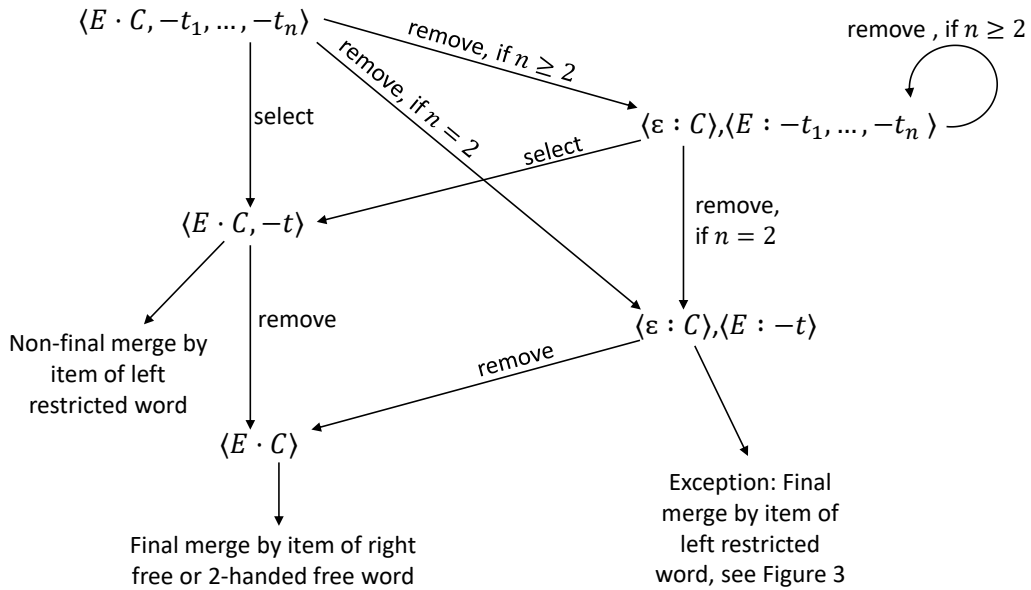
$\langle E \cdot C, -t_1, \ldots, -t_n \rangle$

remove, if $n \geq 2$

remove , if $n \geq 2$

remove, if $n = 2$

select

$\langle \varepsilon : C \rangle, \langle E : -t_1, \ldots, -t_n \rangle$

select

$\langle E \cdot C, -t \rangle$

remove, if $n = 2$

Non-final merge by item of left restricted word

remove

$\langle \varepsilon : C \rangle, \langle E : -t \rangle$

remove

$\langle E \cdot C \rangle$

Final merge by item of right free or 2-handed free word

Exception: Final merge by item of left restricted word, see Figure 3